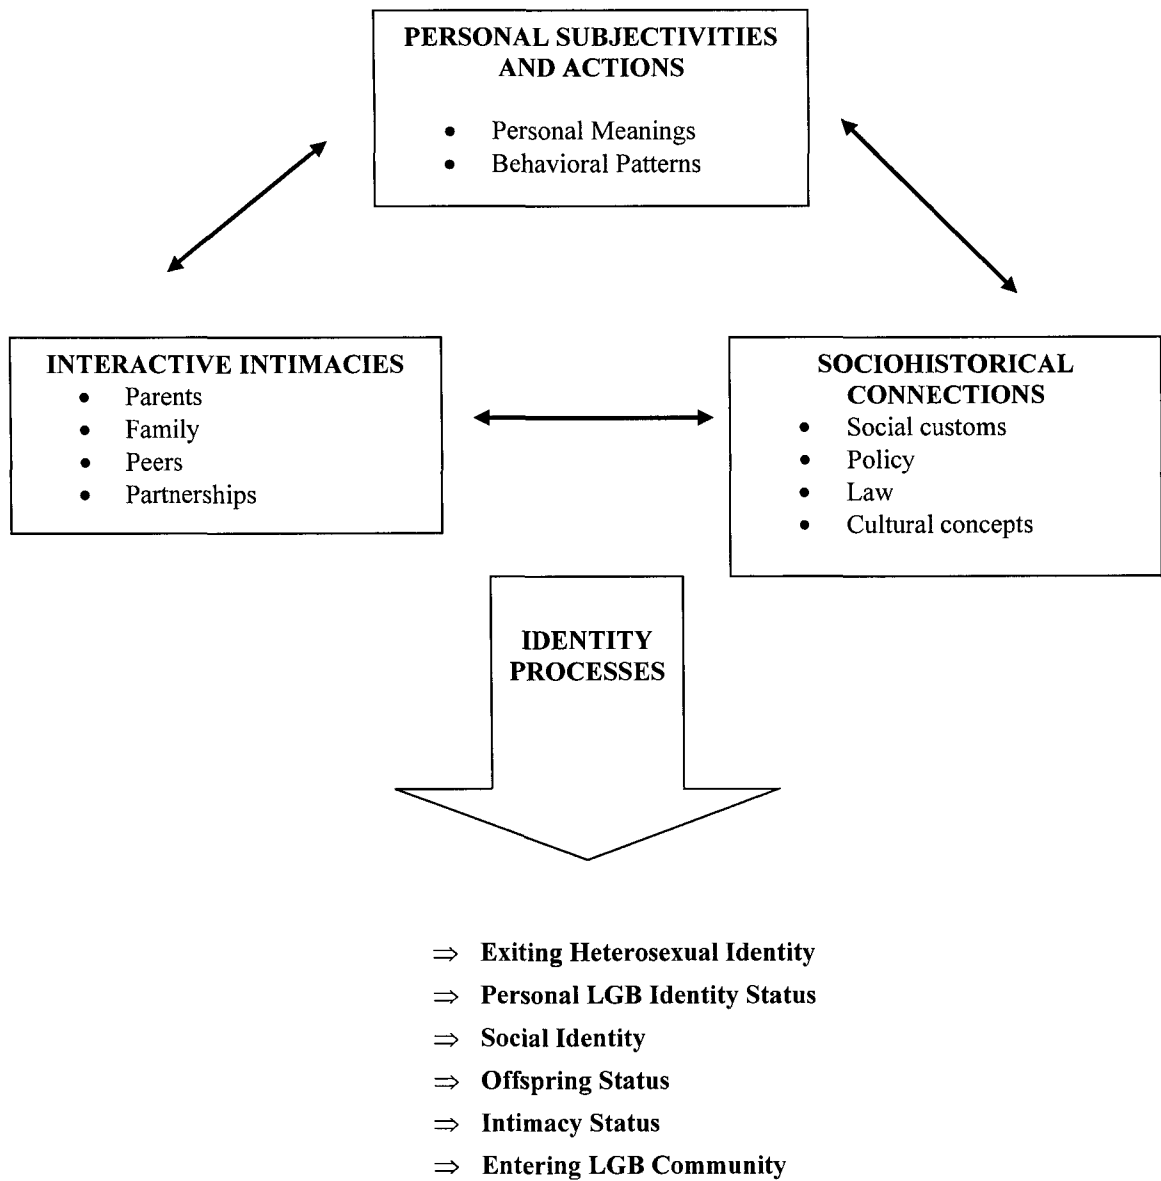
PERSONAL SUBJECTIVITIES AND ACTIONS

- Personal Meanings
- Behavioral Patterns

INTERACTIVE INTIMACIES

- Parents
- Family
- Peers
- Partnerships

SOCIOHISTORICAL CONNECTIONS

- Social customs
- Policy
- Law
- Cultural concepts

IDENTITY PROCESSES

$\Rightarrow$ Exiting Heterosexual Identity
$\Rightarrow$ Personal LGB Identity Status
$\Rightarrow$ Social Identity
$\Rightarrow$ Offspring Status
$\Rightarrow$ Intimacy Status
$\Rightarrow$ Entering LGB Community